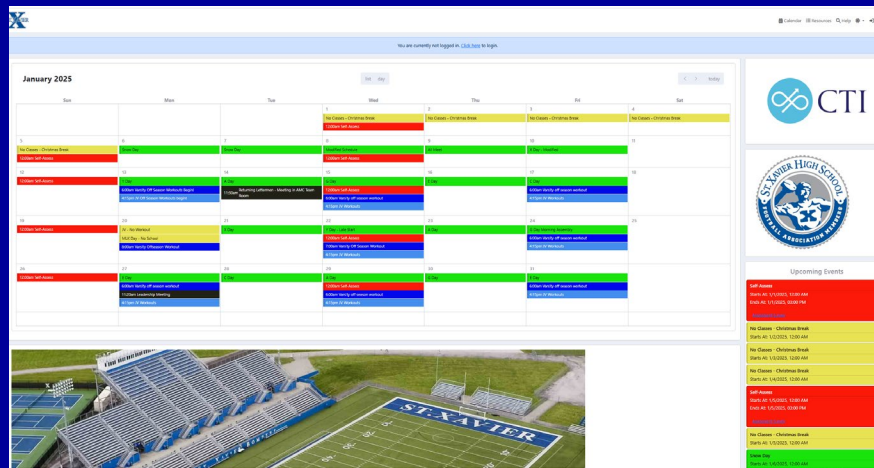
Calendar Resources Help

You are currently not logged in. Click here to login.

January 2025

list day

today

| Sun | Mon | Tue | Wed | Thu | Fri | Sat |
|---|---|---|---|---|---|---|
| | | | 1 No Classes - Christmas Break 12:00am Self-Assess | 2 No Classes - Christmas Break | 3 No Classes - Christmas Break | 4 No Classes - Christmas Break |
| 5 No Classes - Christmas Break 12:00am Self-Assess | 6 Snow Day | 7 Snow Day | 8 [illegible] 12:00am Self-Assess | 9 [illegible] | 10 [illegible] | 11 |
| 12 12:00am Self-Assess | 13 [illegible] 6:00am Varsity Off Season Workouts Begin 4:15pm JV Off Season Workouts Begin | 14 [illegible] 11:00am Returning Lettermen - Meeting in AMC Team Room | 15 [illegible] 12:00am Self-Assess 6:00am Varsity off season workout 4:15pm JV Workouts | 16 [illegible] | 17 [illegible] 6:00am Varsity off season workout 4:15pm JV Workouts | 18 |
| 19 12:00am Self-Assess | 20 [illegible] - No Workout MLK Day - No School 8:00am Varsity Offseason Workout | 21 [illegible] | 22 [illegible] 12:00am Self-Assess 7:00am Varsity Off Season Workout 4:15pm JV Workouts | 23 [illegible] | 24 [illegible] 6:00am Varsity off season workout 4:15pm JV Workouts | 25 |
| 26 12:00am Self-Assess | 27 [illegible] 6:00am Varsity off season workout 11:00am Leadership Meeting 4:15pm JV Workouts | 28 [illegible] | 29 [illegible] 12:00am Self-Assess 6:00am Varsity off season workout 4:15pm JV Workouts | 30 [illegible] | 31 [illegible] 6:00am Varsity off season workout 4:15pm JV Workouts | |

CTI

ST. XAVIER HIGH SCHOOL FOOTBALL ASSOCIATION MEMBER

Upcoming Events

Self-Assess
Starts At: 1/1/2025, 12:00 AM
Ends At: 1/1/2025, 02:00 PM

No Classes - Christmas Break
Starts At: 1/2/2025, 12:00 AM

No Classes - Christmas Break
Starts At: 1/3/2025, 12:00 AM

No Classes - Christmas Break
Starts At: 1/4/2025, 12:00 AM

Self-Assess
Starts At: 1/5/2025, 12:00 AM
Ends At: 1/5/2025, 02:00 PM

No Classes - Christmas Break
Starts At: 1/5/2025, 12:00 AM

Snow Day
Starts At: 1/6/2025, 12:00 AM

ST. XAVIER